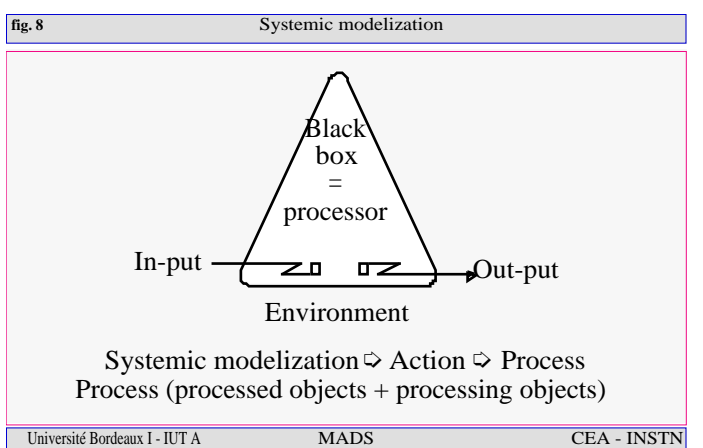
fig. 8

Systemic modelization

Black box = processor

In-put

Out-put

Environment

Systemic modelization ⇨ Action ⇨ Process
Process (processed objects + processing objects)

Université Bordeaux I - IUT A

MADS

CEA - INSTN